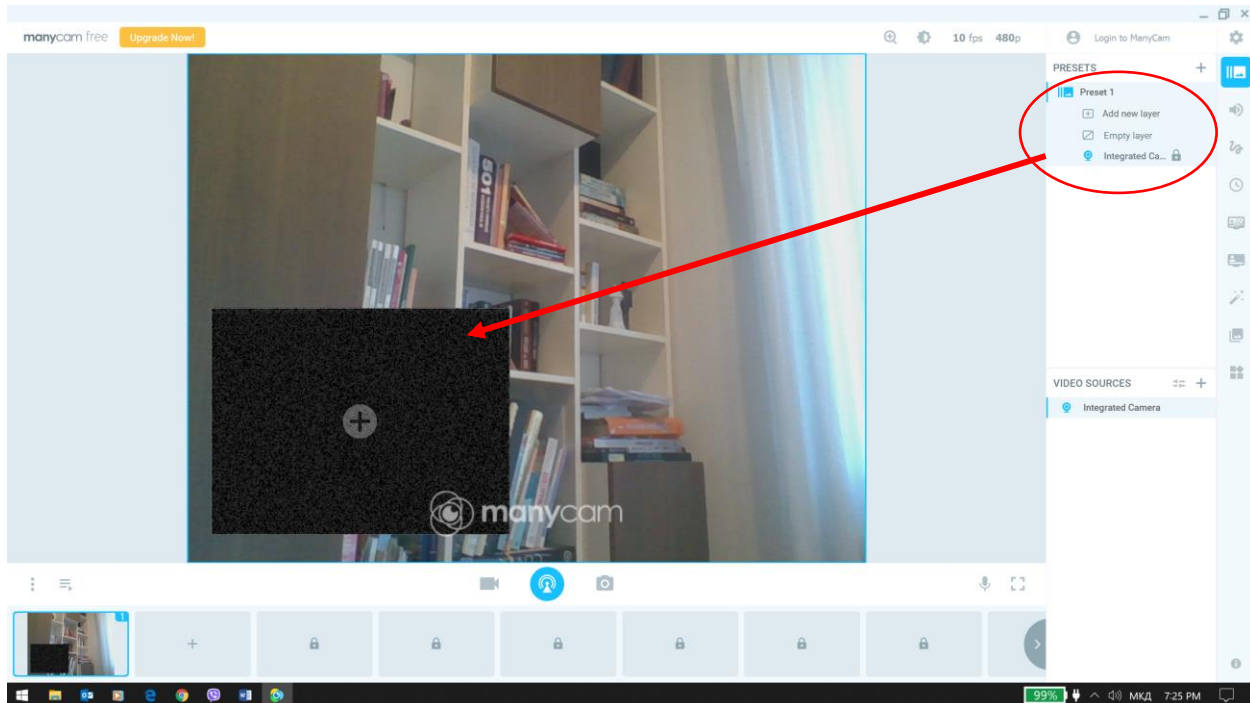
manycam free Upgrade Now!

10 fps 480p

Login to ManyCam

PRESETS +

Preset 1

Add new layer

Empty layer

Integrated Ca...

VIDEO SOURCES +

Integrated Camera

501

manycam

+

1

+

99%

МКД 7:25 PM